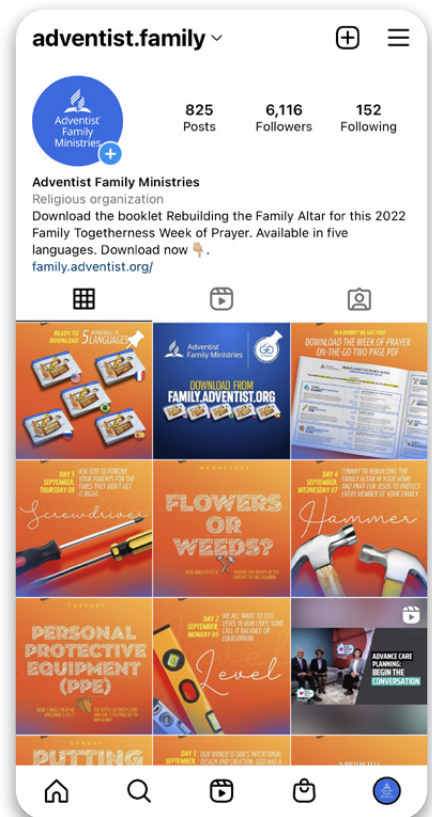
adventist.family

Adventist Family Ministries

825 Posts
6,116 Followers
152 Following

Adventist Family Ministries
Religious organization
Download the booklet Rebuilding the Family Altar for this 2022 Family Togetherness Week of Prayer. Available in five languages. Download now 👇
family.adventist.org/

READY TO DOWNLOAD
AVAILABLE IN 5 LANGUAGES

Adventist Family Ministries
DOWNLOAD FROM FAMILY.ADVENTIST.ORG

IN A HURRY? WE GOT YOU!
DOWNLOAD THE WEEK OF PRAYER ON-THE-GO TWO PAGE PDF

DAY 5 SEPTEMBER THURSDAY 08
ASK GOD TO FORGIVE YOUR PARENTS FOR THE TIMES THEY DIDN'T GET IT RIGHT.
Screwdriver

WEDNESDAY
FLOWERS OR WEEDS?

DAY 4 SEPTEMBER WEDNESDAY 07
COMMIT TO REBUILDING THE FAMILY ALTAR IN YOUR HOME AND PRAY FOR JESUS TO PROTECT EVERY MEMBER OF YOUR FAMILY.
Hammer

TUESDAY
PERSONAL PROTECTIVE EQUIPMENT (PPE)

DAY 2 SEPTEMBER MONDAY 05
WE ALL WANT TO FEEL LEVEL IN OUR LIVES. SOME CALL IT BALANCE OR EQUILIBRIUM.
Level

ADVANCE CARE PLANNING: BEGIN THE CONVERSATION

PUTTING

DAY 1 SEPTEMBER
OUR WORLD IS GOD'S INTENTIONAL DESIGN AND CREATION. GOD HAD A

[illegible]